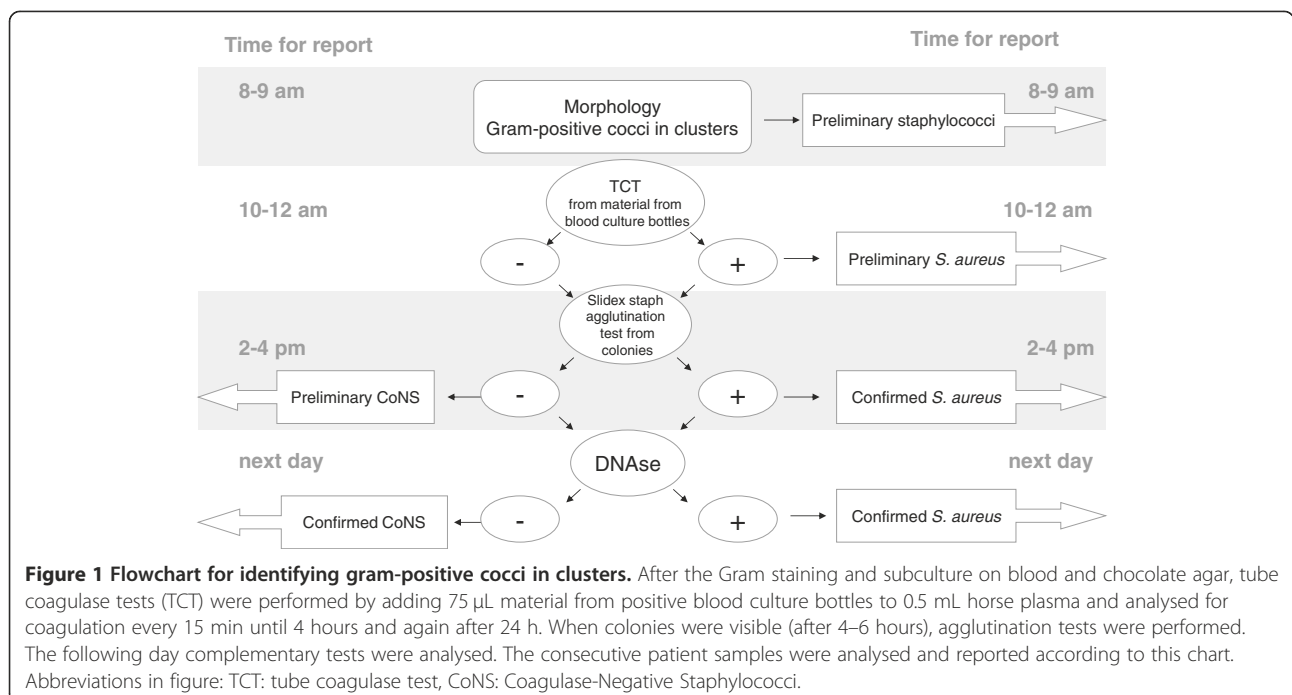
Time for report

Time for report

8-9 am

Morphology
Gram-positive cocci in clusters

Preliminary staphylococci

8-9 am

TCT
from material from blood culture bottles

10-12 am

-

+

Preliminary *S. aureus*

10-12 am

Slidex staph agglutination test from colonies

2-4 pm

Preliminary CoNS

-

+

Confirmed *S. aureus*

2-4 pm

next day

DNAse

next day

Confirmed CoNS

-

+

Confirmed *S. aureus*

**Figure 1 Flowchart for identifying gram-positive cocci in clusters.** After the Gram staining and subculture on blood and chocolate agar, tube coagulase tests (TCT) were performed by adding 75 μL material from positive blood culture bottles to 0.5 mL horse plasma and analysed for coagulation every 15 min until 4 hours and again after 24 h. When colonies were visible (after 4–6 hours), agglutination tests were performed. The following day complementary tests were analysed. The consecutive patient samples were analysed and reported according to this chart. Abbreviations in figure: TCT: tube coagulase test, CoNS: Coagulase-Negative Staphylococci.